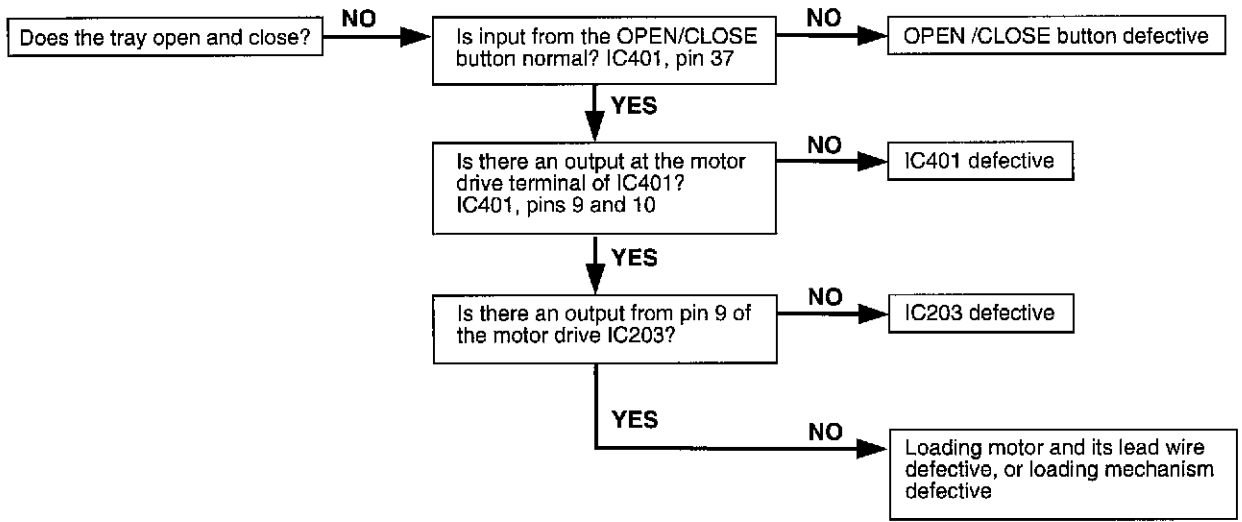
Does the tray open and close?

NO

Is input from the OPEN/CLOSE button normal? IC401, pin 37

NO

OPEN /CLOSE button defective

YES

Is there an output at the motor drive terminal of IC401? IC401, pins 9 and 10

NO

IC401 defective

YES

Is there an output from pin 9 of the motor drive IC203?

NO

IC203 defective

YES

NO

Loading motor and its lead wire defective, or loading mechanism defective